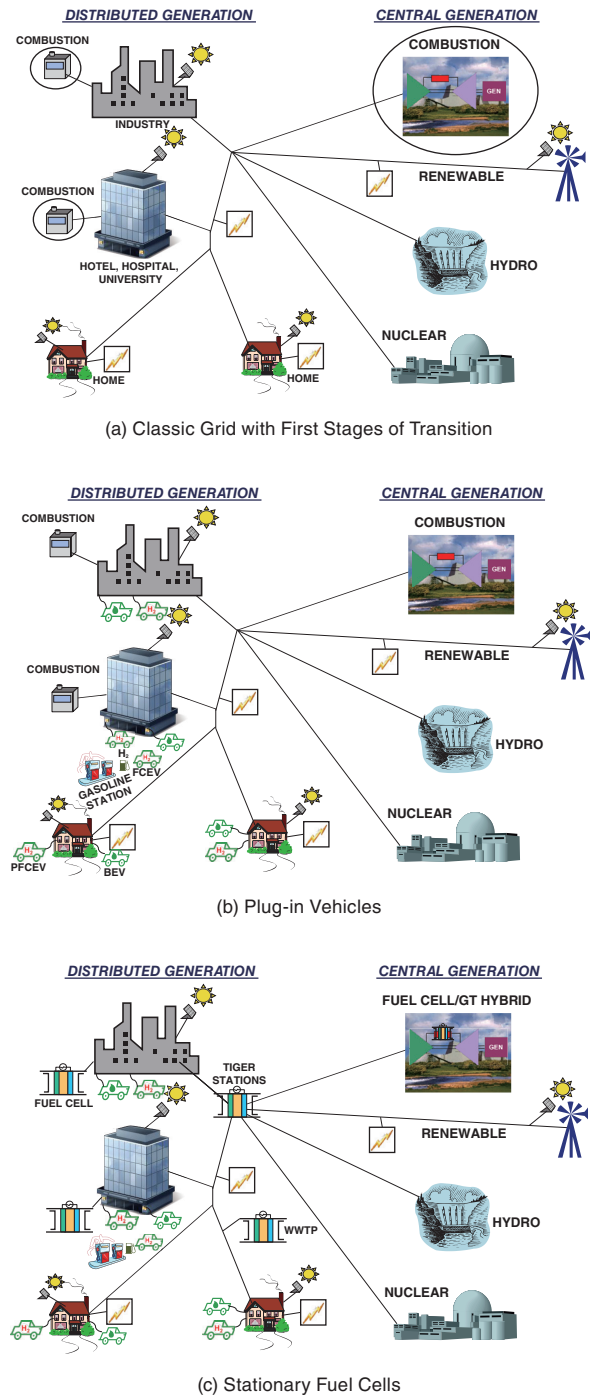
DISTRIBUTED GENERATION

CENTRAL GENERATION

COMBUSTION

INDUSTRY

COMBUSTION

GEN

COMBUSTION

RENEWABLE

HOTEL, HOSPITAL, UNIVERSITY

HYDRO

NUCLEAR

HOME

HOME

(a) Classic Grid with First Stages of Transition

DISTRIBUTED GENERATION

CENTRAL GENERATION

COMBUSTION

COMBUSTION

GEN

$H_2$

RENEWABLE

COMBUSTION

$H_2$

$H_2$

HYDRO

$H_2$

GASOLINE STATION

FCEV

$H_2$

NUCLEAR

$H_2$

PFCEV

BEV

$H_2$

(b) Plug-in Vehicles

DISTRIBUTED GENERATION

CENTRAL GENERATION

FUEL CELL/GT HYBRID

GEN

FUEL CELL

$H_2$

TIGER STATIONS

RENEWABLE

$H_2$

$H_2$

WWTP

HYDRO

$H_2$

NUCLEAR

$H_2$

$H_2$

(c) Stationary Fuel Cells